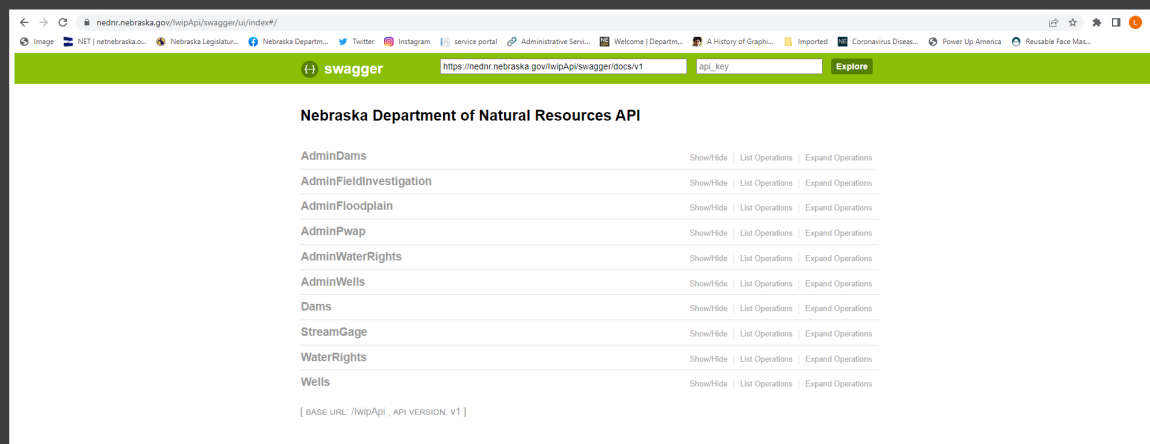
nednr.nebraska.gov/IwipApi/swagger/ui/index#/

Image | NET | netnebraska.o... | Nebraska Legislatur... | Nebraska Departm... | Twitter | Instagram | service portal | Administrative Servi... | Welcome | Departm... | A History of Graphi... | Imported | Coronavirus Diseas... | Power Up America | Reusable Face Mas...

swagger | https://nednr.nebraska.gov/IwipApi/swagger/docs/v1 | api_key | Explore

Nebraska Department of Natural Resources API

AdminDams | Show/Hide | List Operations | Expand Operations
AdminFieldInvestigation | Show/Hide | List Operations | Expand Operations
AdminFloodplain | Show/Hide | List Operations | Expand Operations
AdminPwap | Show/Hide | List Operations | Expand Operations
AdminWaterRights | Show/Hide | List Operations | Expand Operations
AdminWells | Show/Hide | List Operations | Expand Operations
Dams | Show/Hide | List Operations | Expand Operations
StreamGage | Show/Hide | List Operations | Expand Operations
WaterRights | Show/Hide | List Operations | Expand Operations
Wells | Show/Hide | List Operations | Expand Operations

[ BASE URL: /IwipApi , API VERSION: v1 ]